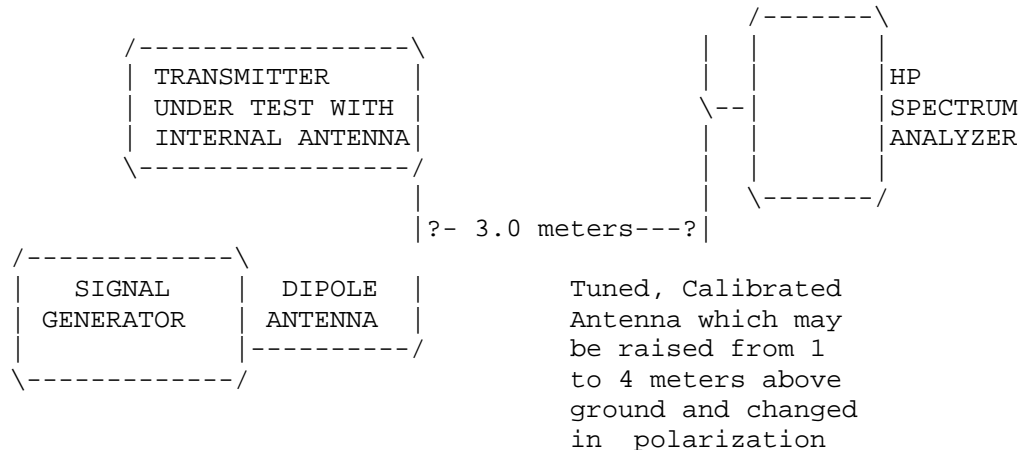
TRANSMITTER UNDER TEST WITH INTERNAL ANTENNA

HP SPECTRUM ANALYZER

?- 3.0 meters---?

SIGNAL GENERATOR

DIPOLE ANTENNA

Tuned, Calibrated Antenna which may be raised from 1 to 4 meters above ground and changed in polarization